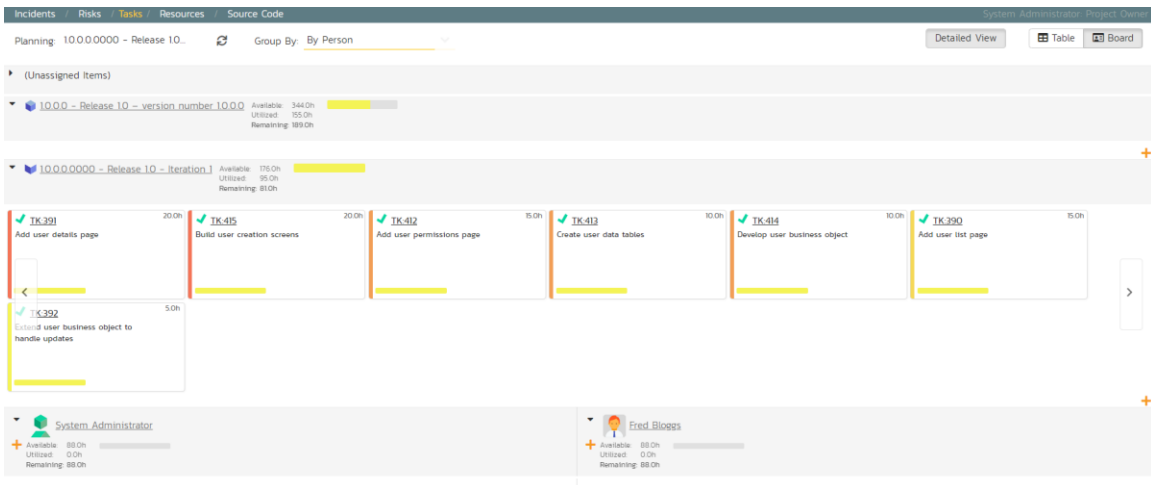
Incidents / Risks / Tasks / Resources / Source Code

System Administrator: Project Owner

Planning: 1.0.0.0.0000 - Release 1.0...

Group By: By Person

Detailed View

Table Board

(Unassigned Items)

1.0.0.0 - Release 1.0 - version number 1.0.0.0
Available: 344.0h
Utilized: 155.0h
Remaining: 189.0h

1.0.0.0.0000 - Release 1.0 - Iteration 1
Available: 176.0h
Utilized: 95.0h
Remaining: 81.0h

TK:391 20.0h
Add user details page

TK:415 20.0h
Build user creation screens

TK:412 15.0h
Add user permissions page

TK:413 10.0h
Create user data tables

TK:414 10.0h
Develop user business object

TK:390 15.0h
Add user list page

TK:392 5.0h
Extend user business object to handle updates

System Administrator
Available: 88.0h
Utilized: 0.0h
Remaining: 88.0h

Fred Bloggs
Available: 88.0h
Utilized: 0.0h
Remaining: 88.0h